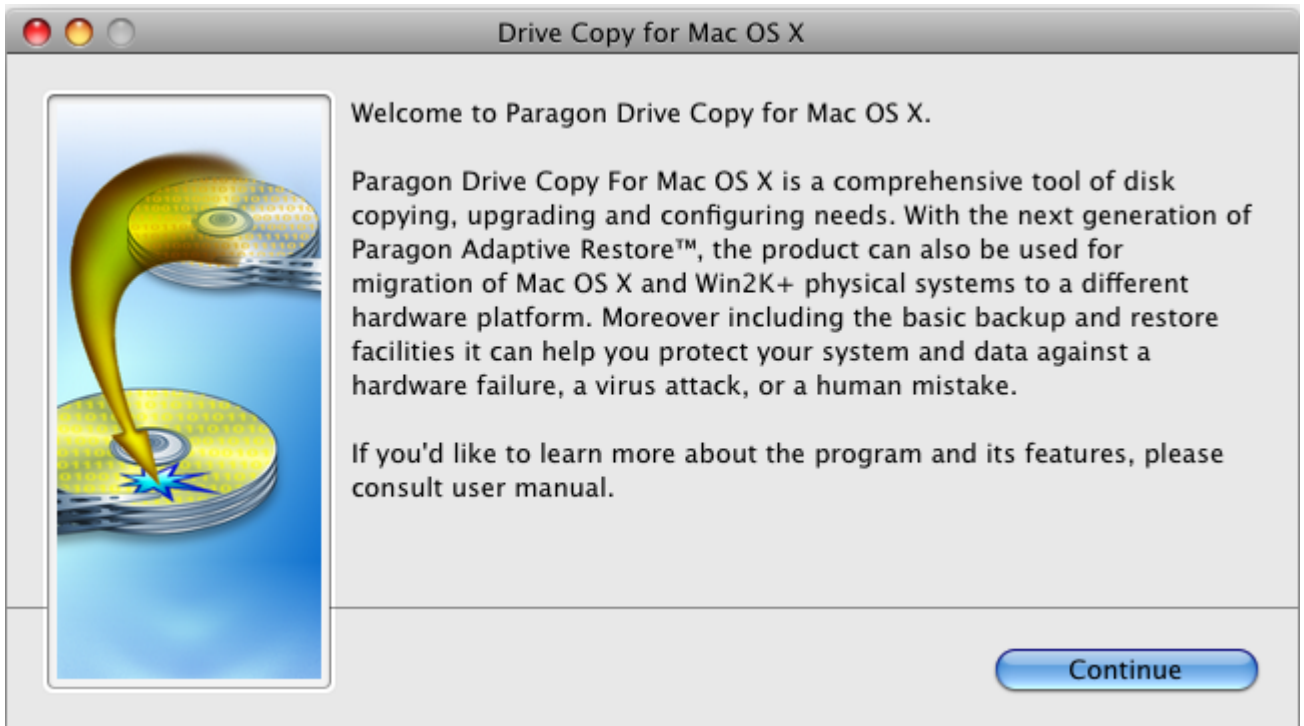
Drive Copy for Mac OS X

Welcome to Paragon Drive Copy for Mac OS X.

Paragon Drive Copy For Mac OS X is a comprehensive tool of disk copying, upgrading and configuring needs. With the next generation of Paragon Adaptive Restore™, the product can also be used for migration of Mac OS X and Win2K+ physical systems to a different hardware platform. Moreover including the basic backup and restore facilities it can help you protect your system and data against a hardware failure, a virus attack, or a human mistake.

If you'd like to learn more about the program and its features, please consult user manual.

Continue